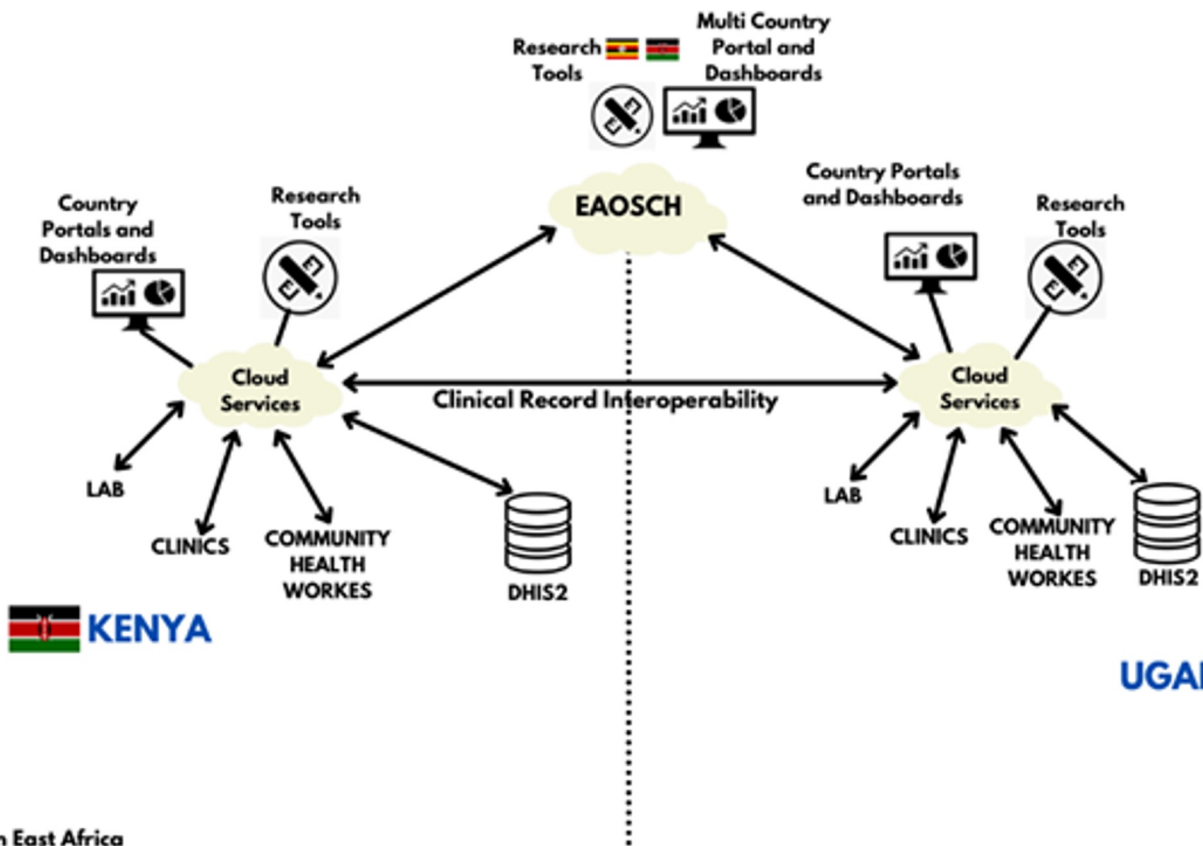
Research Tools

Multi Country Portal and Dashboards

EAOSCH

Country Portals and Dashboards

Research Tools

Country Portals and Dashboards

Research Tools

Cloud Services

Clinical Record Interoperability

Cloud Services

LAB

CLINICS

COMMUNITY HEALTH WORKES

DHIS2

LAB

CLINICS

COMMUNITY HEALTH WORKES

DHIS2

KENYA

UGA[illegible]

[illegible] East Africa